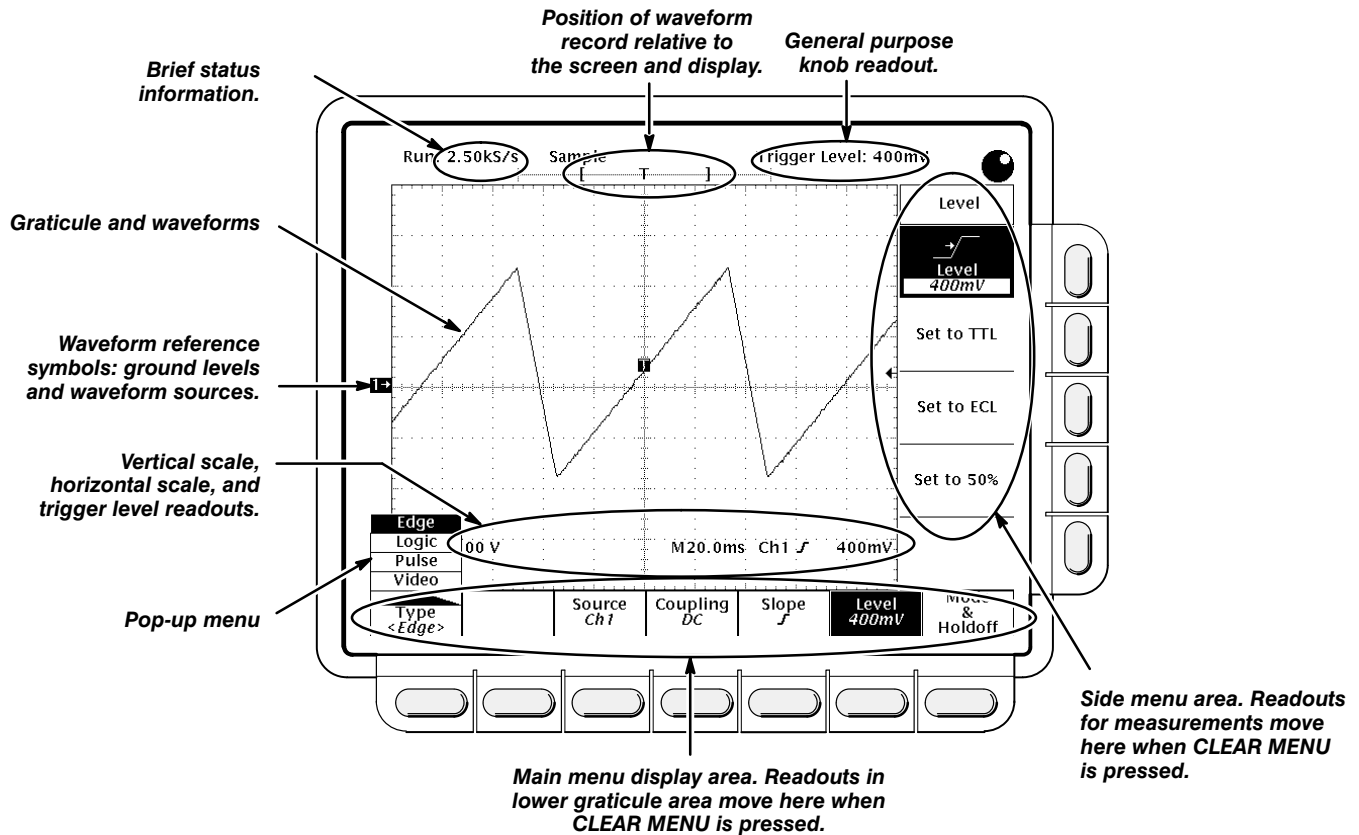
Position of waveform record relative to the screen and display.

General purpose knob readout.

Brief status information.

Run: 2.50kS/s Sample

[ T ]

Trigger Level: 400mV

Level

Level 400mV

Set to TTL

Set to ECL

Set to 50%

Graticule and waveforms

Waveform reference symbols: ground levels and waveform sources.

Vertical scale, horizontal scale, and trigger level readouts.

Edge
Logic
Pulse
Video

00 V M20.0ms Ch1 ʃ 400mV

Pop-up menu

Type <Edge>

Source Ch1

Coupling DC

Slope ʃ

Level 400mV

Mode & Holdoff

Side menu area. Readouts for measurements move here when CLEAR MENU is pressed.

Main menu display area. Readouts in lower graticule area move here when CLEAR MENU is pressed.